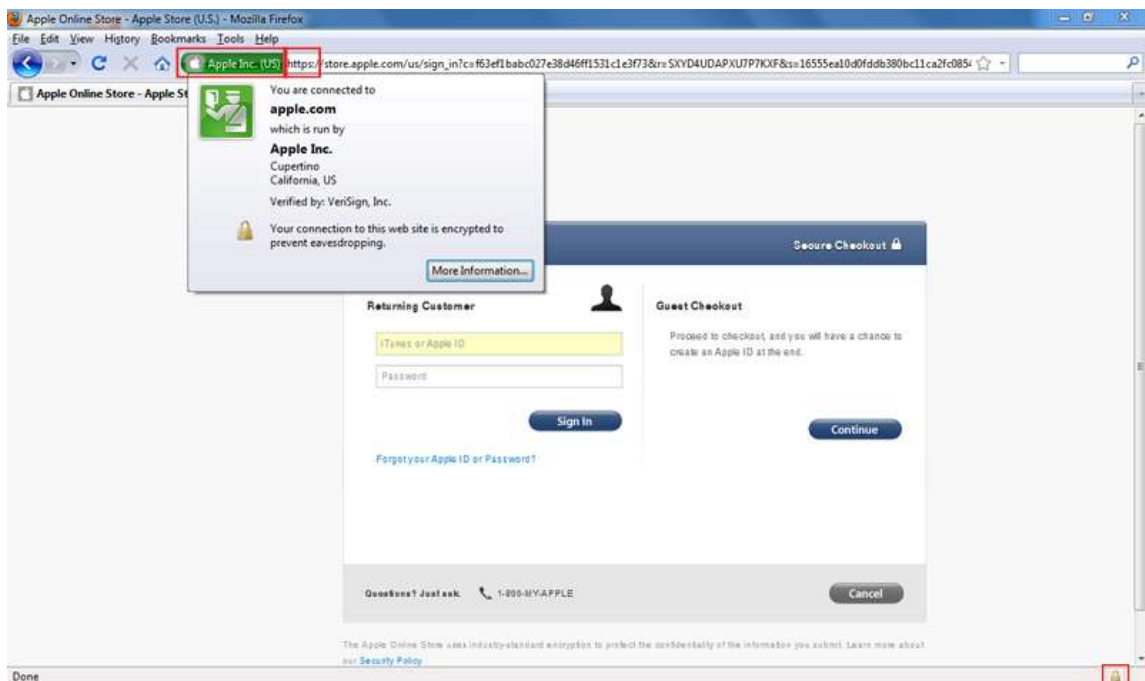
Apple Online Store - Apple Store (U.S.) - Mozilla Firefox

File Edit View History Bookmarks Tools Help

Apple Inc. (US) https://store.apple.com/us/sign_in?c=f63ef1babc027e38d46ff1531c1e3f73&r=SXYD4UDAPXU7P7KXF&s=16555ea10d0fddb380bc11ca2fc085

Apple Online Store - Apple St

You are connected to
apple.com
which is run by
Apple Inc.
Cupertino
California, US

Verified by: VeriSign, Inc.

Your connection to this web site is encrypted to prevent eavesdropping.

More Information...

Secure Checkout

Returning Customer

iTunes or Apple ID

Password

Sign In

Forgot your Apple ID or Password?

Guest Checkout

Proceed to checkout, and you will have a chance to create an Apple ID at the end.

Continue

Questions? Just ask. 1-800-MY-APPLE

Cancel

The Apple Online Store uses industry-standard encryption to protect the confidentiality of the information you submit. Learn more about our Security Policy

Done